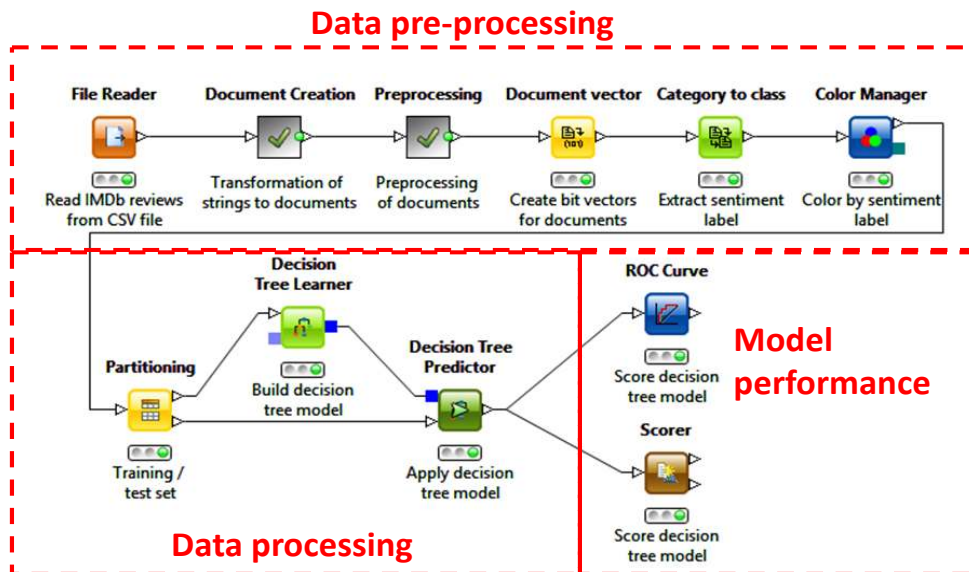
Data pre-processing

File Reader
Read IMDb reviews from CSV file

Document Creation
Transformation of strings to documents

Preprocessing
Preprocessing of documents

Document vector
Create bit vectors for documents

Category to class
Extract sentiment label

Color Manager
Color by sentiment label

Partitioning
Training / test set

Decision Tree Learner
Build decision tree model

Decision Tree Predictor
Apply decision tree model

ROC Curve
Score decision tree model

Scorer
Score decision tree model

Model performance

Data processing